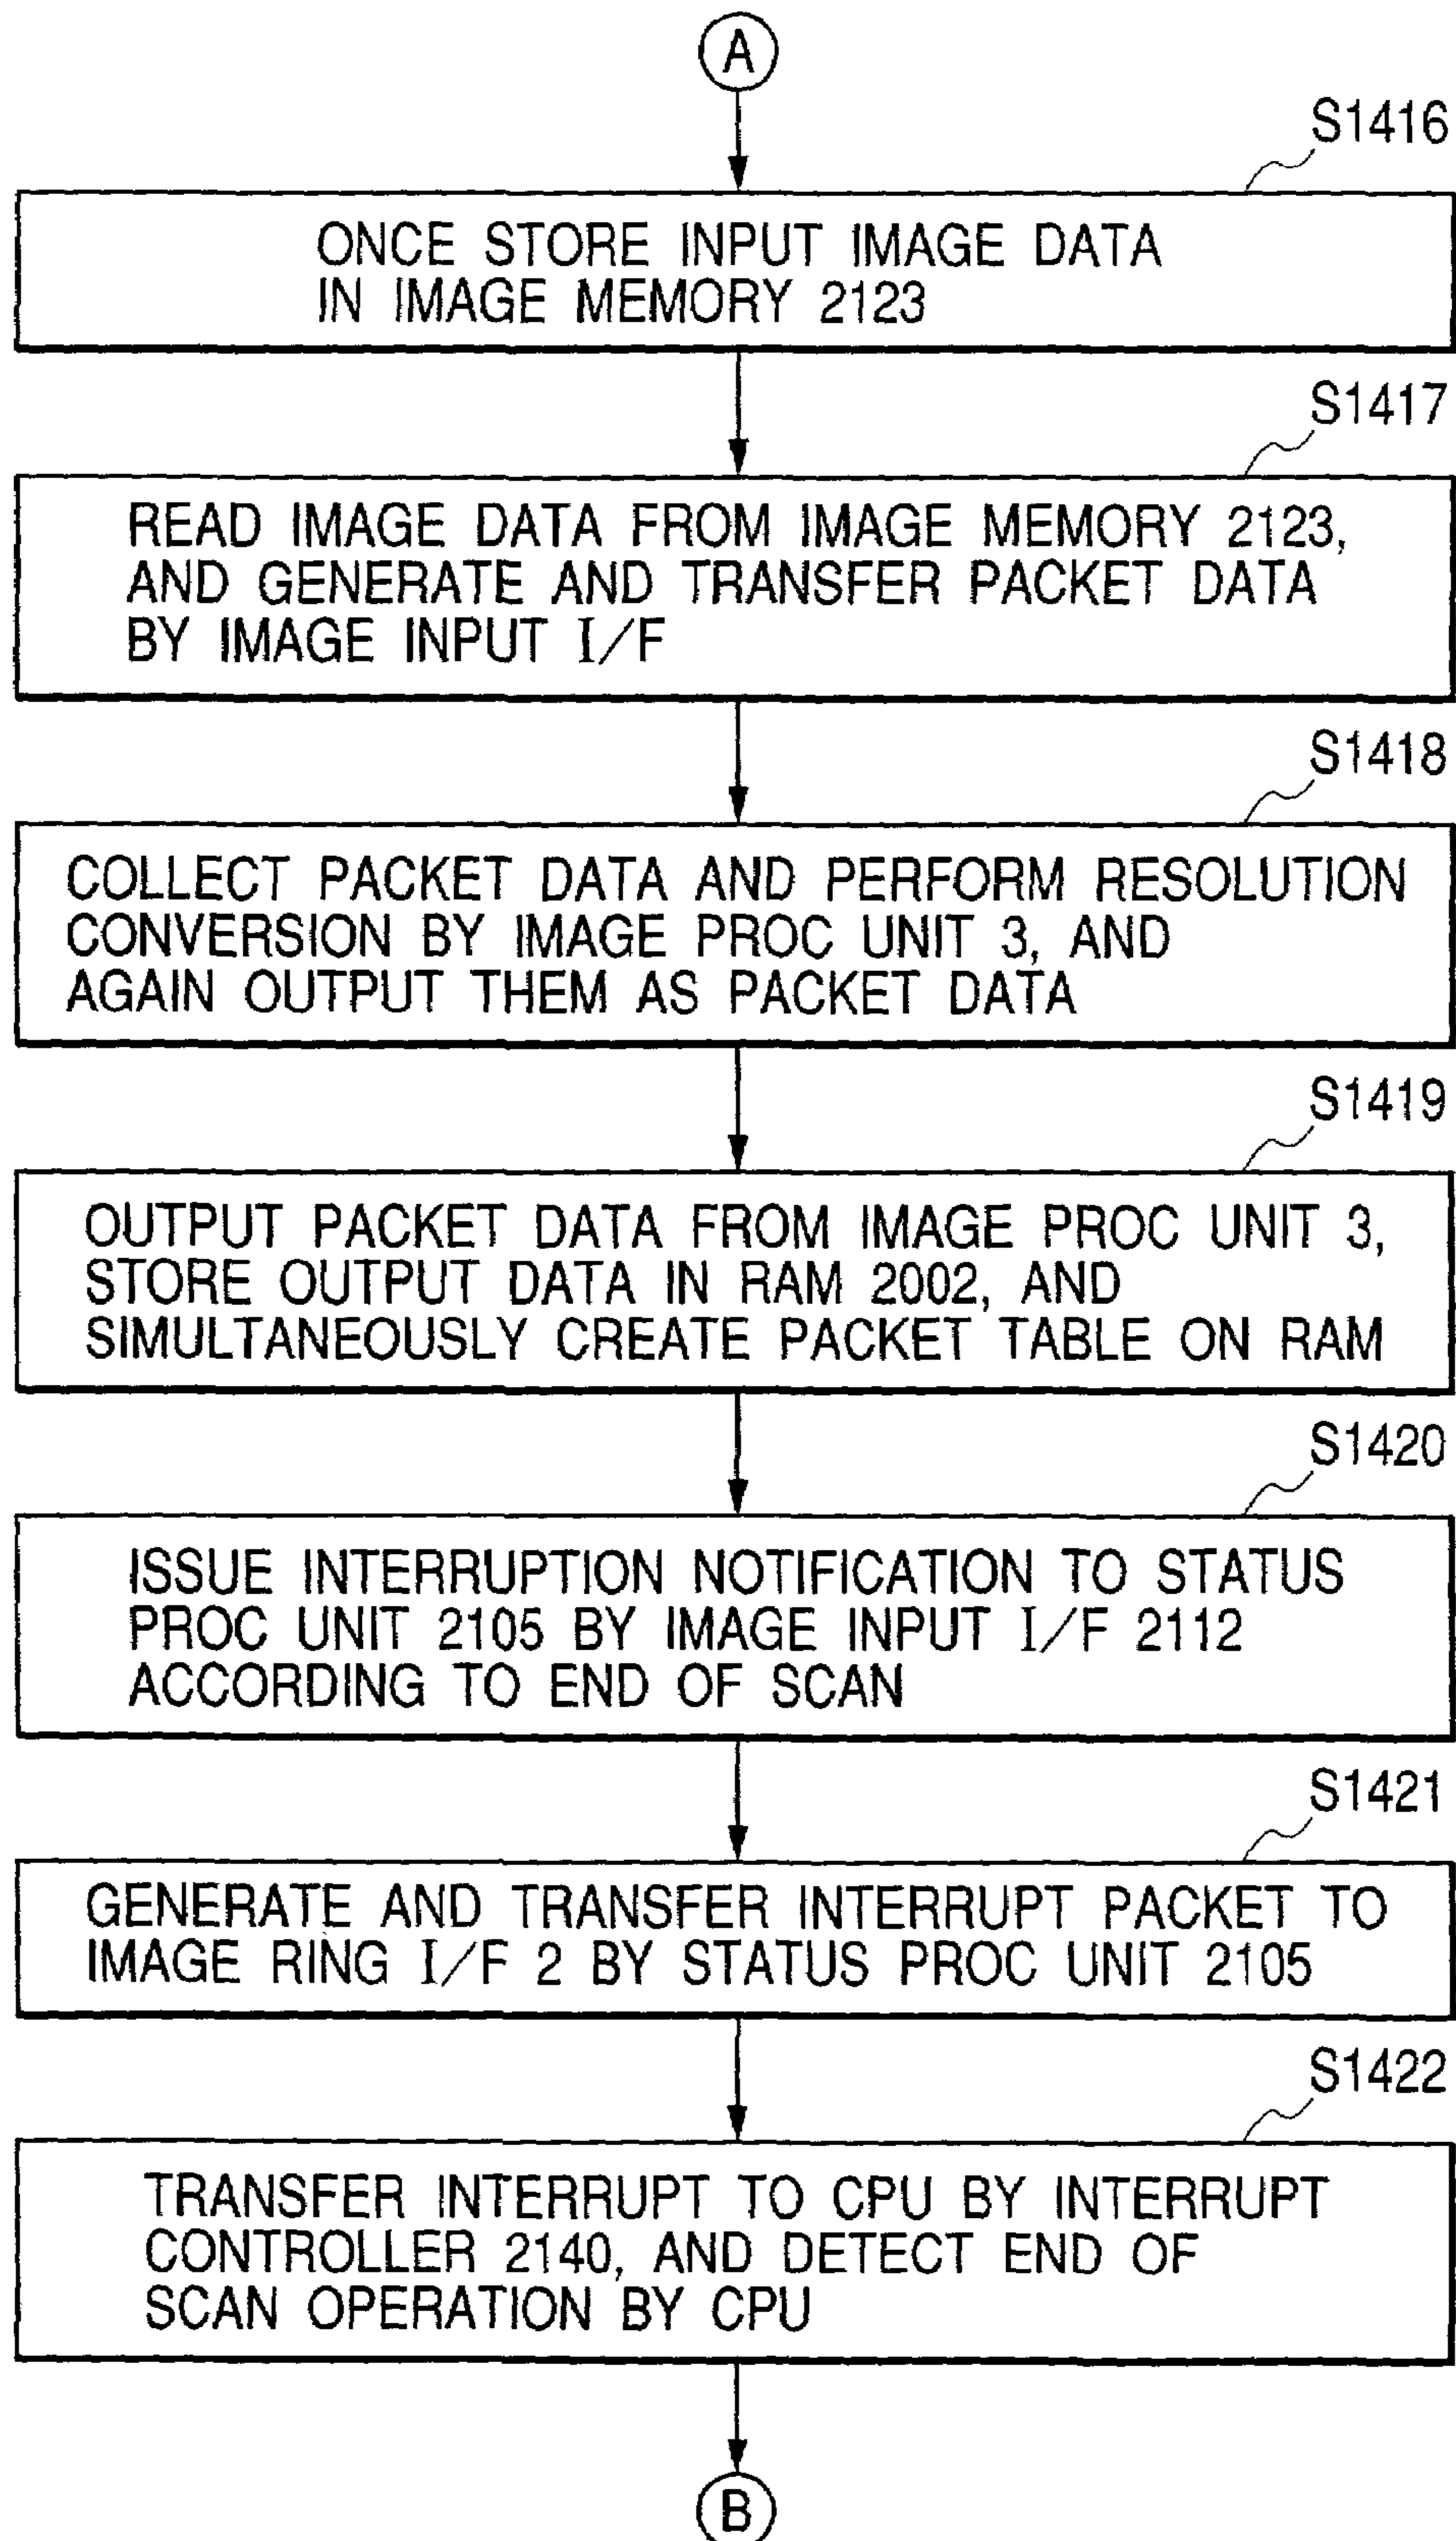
A

S1416

ONCE STORE INPUT IMAGE DATA IN IMAGE MEMORY 2123

S1417

READ IMAGE DATA FROM IMAGE MEMORY 2123, AND GENERATE AND TRANSFER PACKET DATA BY IMAGE INPUT I/F

S1418

COLLECT PACKET DATA AND PERFORM RESOLUTION CONVERSION BY IMAGE PROC UNIT 3, AND AGAIN OUTPUT THEM AS PACKET DATA

S1419

OUTPUT PACKET DATA FROM IMAGE PROC UNIT 3, STORE OUTPUT DATA IN RAM 2002, AND SIMULTANEOUSLY CREATE PACKET TABLE ON RAM

S1420

ISSUE INTERRUPTION NOTIFICATION TO STATUS PROC UNIT 2105 BY IMAGE INPUT I/F 2112 ACCORDING TO END OF SCAN

S1421

GENERATE AND TRANSFER INTERRUPT PACKET TO IMAGE RING I/F 2 BY STATUS PROC UNIT 2105

S1422

TRANSFER INTERRUPT TO CPU BY INTERRUPT CONTROLLER 2140, AND DETECT END OF SCAN OPERATION BY CPU

B